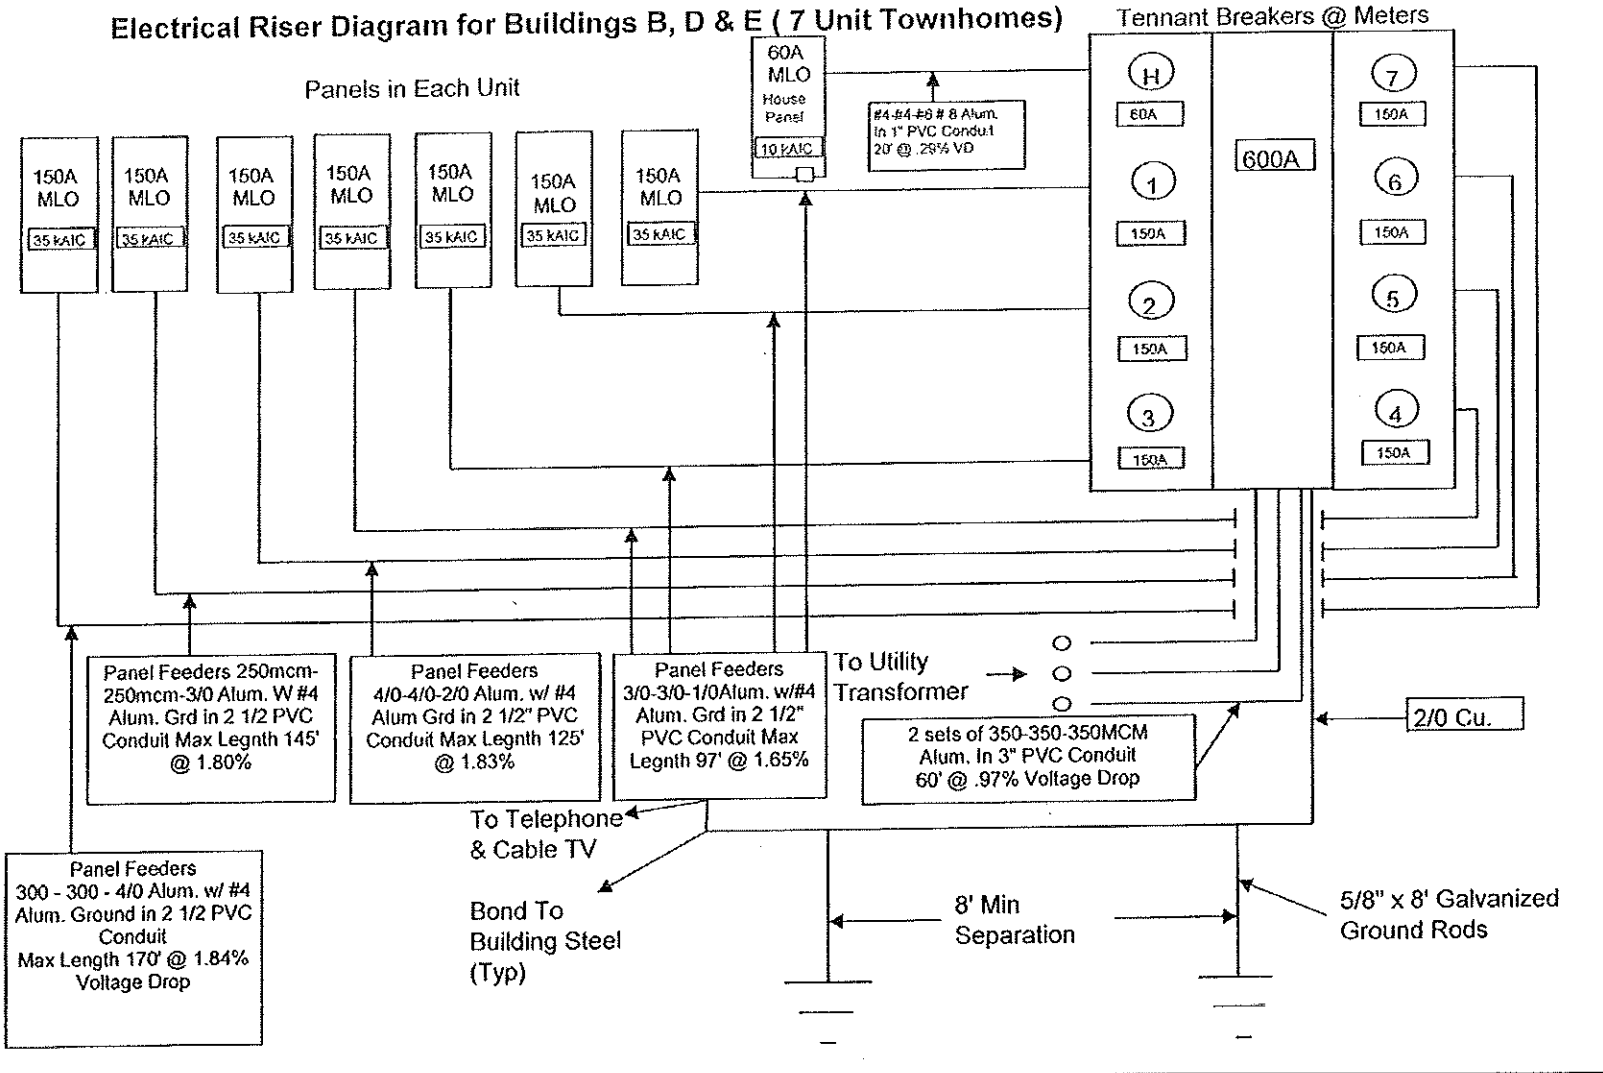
Electrical Riser Diagram for Buildings B, D & E ( 7 Unit Townhomes)

Tennant Breakers @ Meters

Panels in Each Unit

60A MLO House Panel 10 kAIC

#4-#4-#8 # 8 Alum. In 1" PVC Conduit 20' @ .29% VD

150A MLO 35 kAIC

150A MLO 35 kAIC

150A MLO 35 kAIC

150A MLO 35 kAIC

150A MLO 35 kAIC

150A MLO 35 kAIC

150A MLO 35 kAIC

H 60A

1 150A

2 150A

3 150A

600A

7 150A

6 150A

5 150A

4 150A

Panel Feeders 250mcm-250mcm-3/0 Alum. W #4 Alum. Grd in 2 1/2 PVC Conduit Max Legnth 145' @ 1.80%

Panel Feeders 4/0-4/0-2/0 Alum. w/ #4 Alum Grd in 2 1/2" PVC Conduit Max Legnth 125' @ 1.83%

Panel Feeders 3/0-3/0-1/0Alum. w/#4 Alum. Grd in 2 1/2" PVC Conduit Max Legnth 97' @ 1.65%

To Utility Transformer

2 sets of 350-350-350MCM Alum. In 3" PVC Conduit 60' @ .97% Voltage Drop

2/0 Cu.

Panel Feeders 300 - 300 - 4/0 Alum. w/ #4 Alum. Ground in 2 1/2 PVC Conduit Max Length 170' @ 1.84% Voltage Drop

To Telephone & Cable TV

Bond To Building Steel (Typ)

8' Min Separation

5/8" x 8' Galvanized Ground Rods